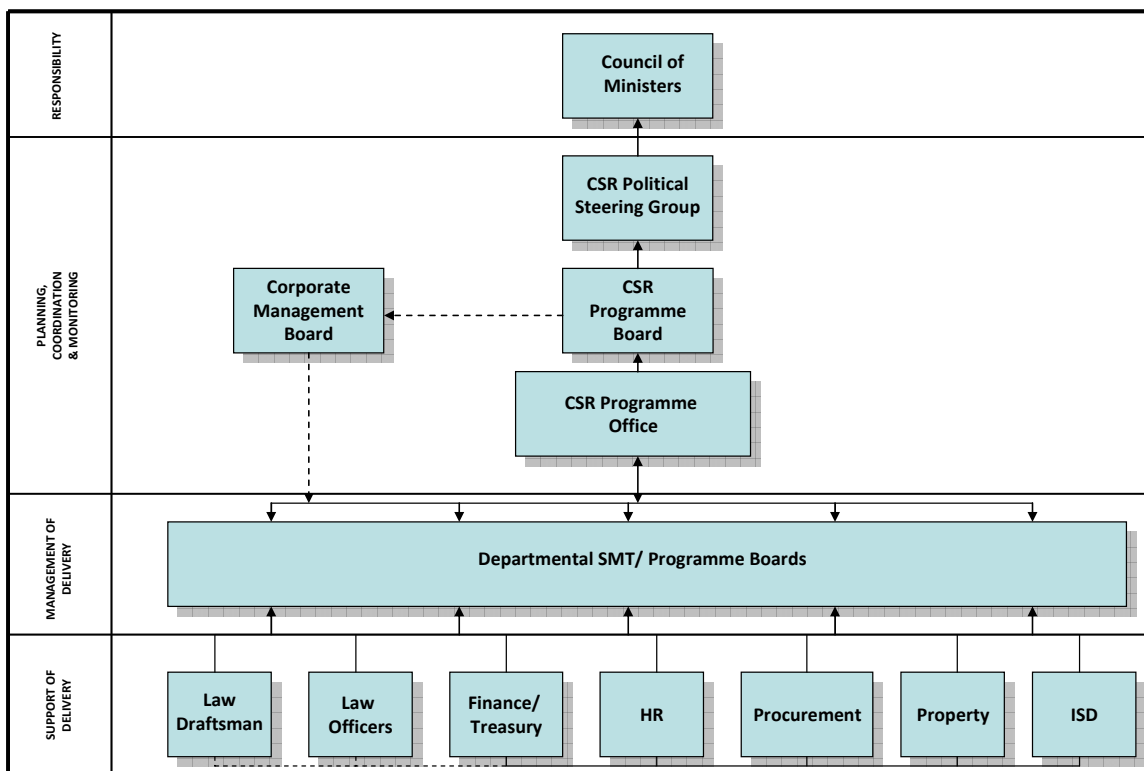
RESPONSIBILITY

Council of Ministers

PLANNING, COORDINATION & MONITORING

CSR Political Steering Group

Corporate Management Board

CSR Programme Board

CSR Programme Office

MANAGEMENT OF DELIVERY

Departmental SMT/ Programme Boards

SUPPORT OF DELIVERY

Law Draftsman

Law Officers

Finance/ Treasury

HR

Procurement

Property

ISD